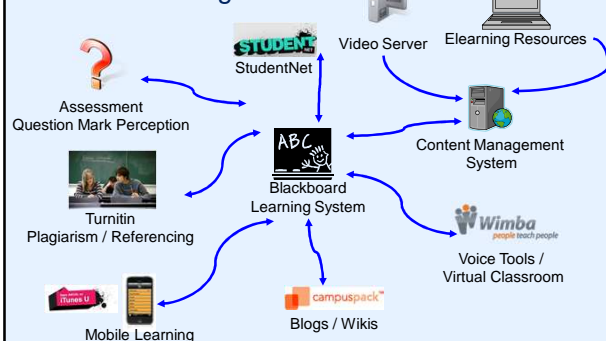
STUDENT

StudentNet

Video Server

Elearning Resources

Assessment
Question Mark Perception

Content Management System

ABC

Blackboard
Learning System

Turnitin
Plagiarism / Referencing

Wimba
people teach people

Voice Tools /
Virtual Classroom

iTunes U

campuspack

Blogs / Wikis

Mobile Learning